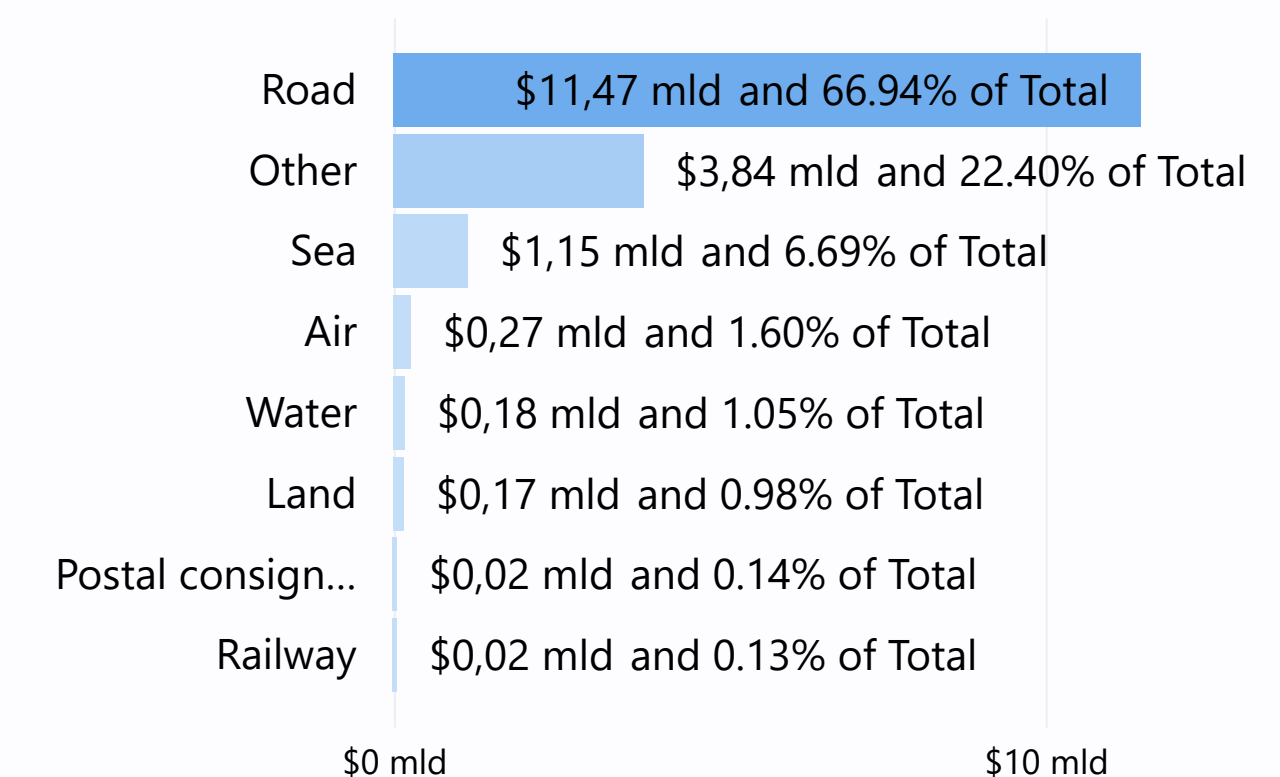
Road $11,47 mld and 66.94% of Total
Other $3,84 mld and 22.40% of Total
Sea $1,15 mld and 6.69% of Total
Air $0,27 mld and 1.60% of Total
Water $0,18 mld and 1.05% of Total
Land $0,17 mld and 0.98% of Total
Postal consign... $0,02 mld and 0.14% of Total
Railway $0,02 mld and 0.13% of Total

$0 mld $10 mld